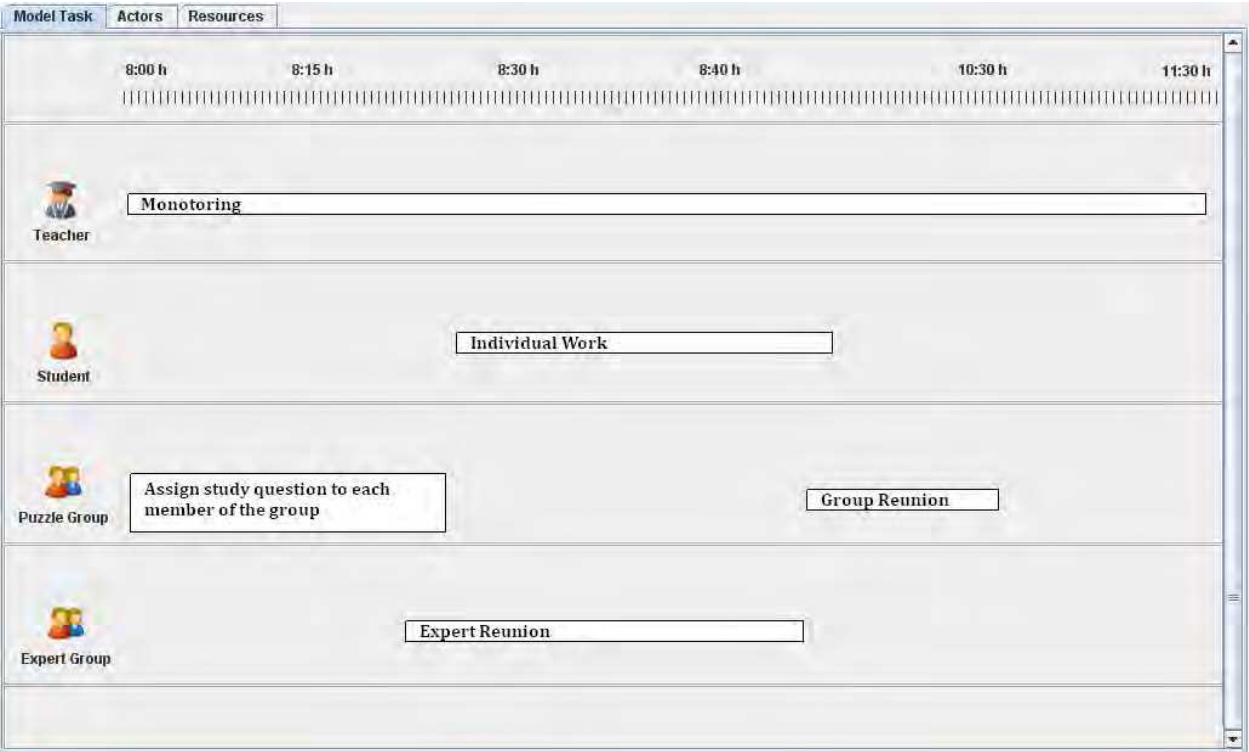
Model Task | Actors | Resources

8:00 h 8:15 h 8:30 h 8:40 h 10:30 h 11:30 h

Teacher
Monotoring

Student
Individual Work

Puzzle Group
Assign study question to each member of the group
Group Reunion

Expert Group
Expert Reunion